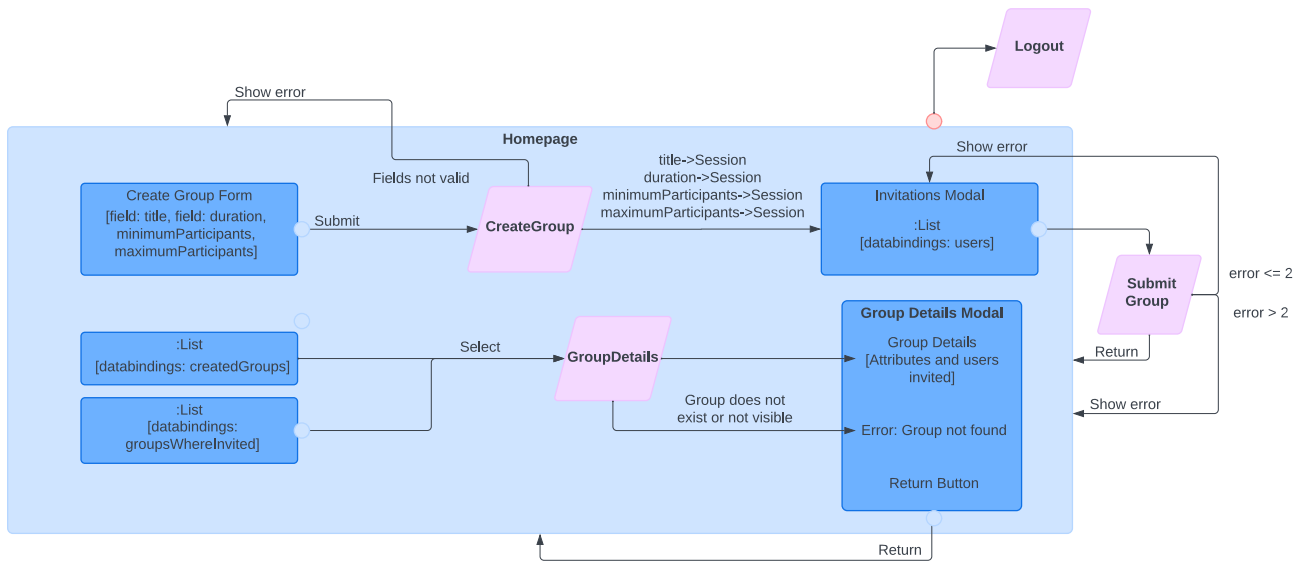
Logout

Show error

Homepage

Show error

Fields not valid

title->Session
duration->Session
minimumParticipants->Session
maximumParticipants->Session

Create Group Form
[field: title, field: duration, minimumParticipants, maximumParticipants]

Submit

CreateGroup

Invitations Modal
:List
[databindings: users]

Submit Group

error <= 2

error > 2

Return

Show error

Group Details Modal
Group Details
[Attributes and users invited]

Error: Group not found

Return Button

:List
[databindings: createdGroups]

Select

GroupDetails

Group does not exist or not visible

:List
[databindings: groupsWhereInvited]

Return